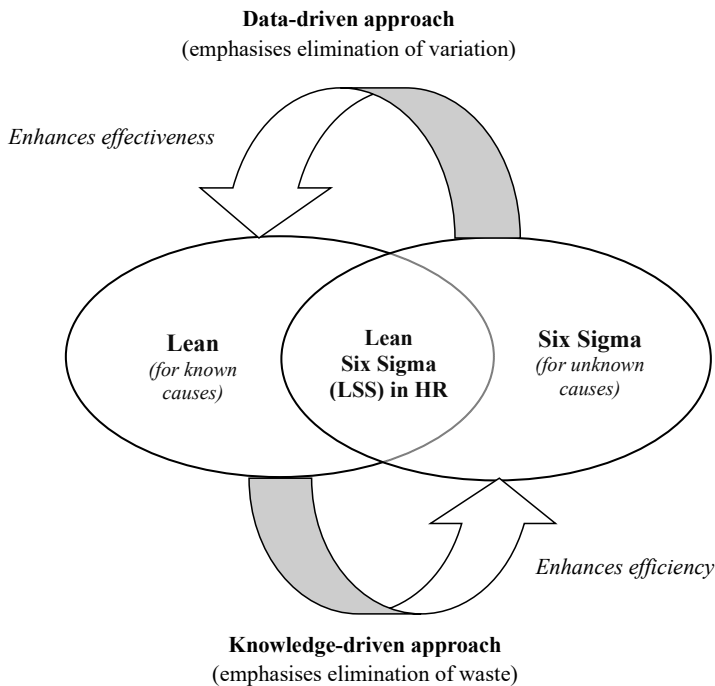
**Data-driven approach**
(emphasises elimination of variation)

*Enhances effectiveness*

**Lean**
*(for known causes)*

**Lean Six Sigma (LSS) in HR**

**Six Sigma**
*(for unknown causes)*

*Enhances efficiency*

**Knowledge-driven approach**
(emphasises elimination of waste)